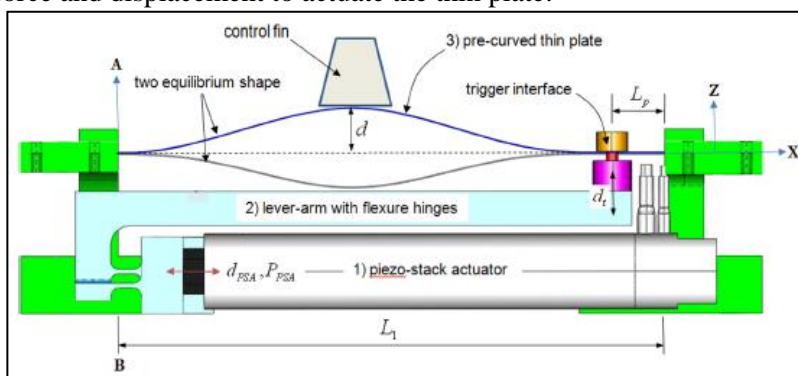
orce and displacement to actuate the thin plate.

control fin

3) pre-curved thin plate

A

two equilibrium shape

trigger interface

$L_p$

Z

$d$

X

$d_t$

2) lever-arm with flexure hinges

$d_{PSA}, P_{PSA}$

1) piezo-stack actuator

$L_1$

B